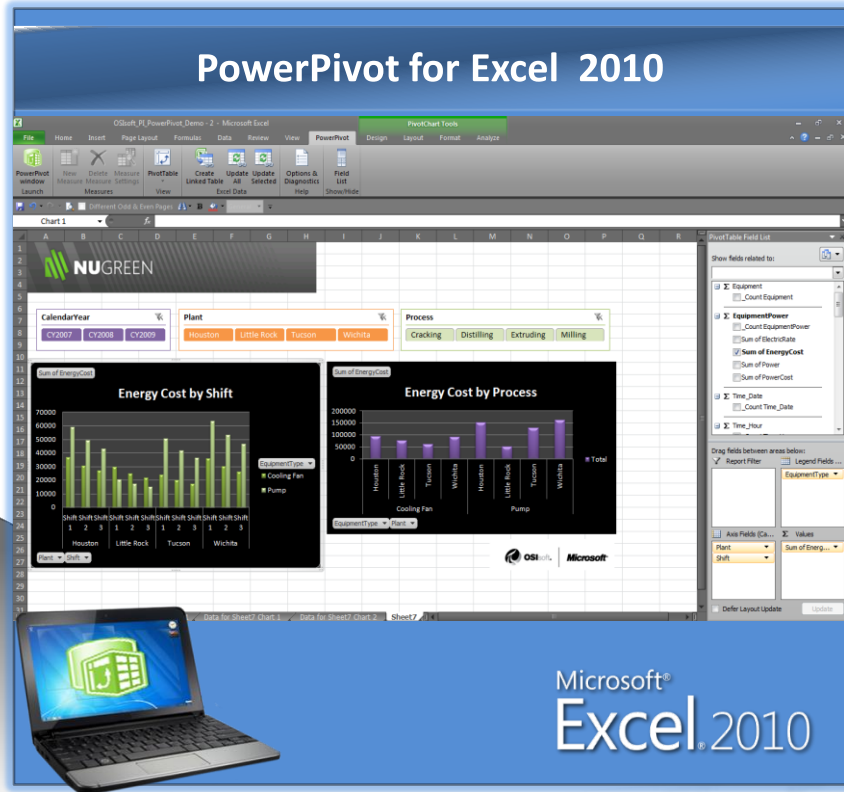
PowerPivot for Excel 2010

OSIsoft_PI_PowerPivot_Demo - 2 - Microsoft Excel

PivotChart Tools

File Home Insert Page Layout Formulas Data Review View PowerPivot Design Layout Format Analyze

PowerPivot window Launch New Measure Delete Measure Measure Settings Measures PivotTable View Create Linked Table Update All Update Selected Excel Data Options & Diagnostics Help Field List Show/Hide

Different Odd & Even Pages

Chart 1

NUGREEN

CalendarYear
CY2007 CY2008 CY2009

Plant
Houston Little Rock Tucson Wichita

Process
Cracking Distilling Extruding Milling

Sum of EnergyCost

Energy Cost by Shift

70000
60000
50000
40000
30000
20000
10000
0

Shift 1 Shift 2 Shift 3 Shift 1 Shift 2 Shift 3 Shift 1 Shift 2 Shift 3 Shift 1 Shift 2 Shift 3
Houston Little Rock Tucson Wichita

EquipmentType
Cooling Fan
Pump

Plant Shift

Sum of EnergyCost

Energy Cost by Process

200000
150000
100000
50000
0

Houston Little Rock Tucson Wichita Houston Little Rock Tucson Wichita
Cooling Fan Pump

Total

EquipmentType Plant

OSIsoft. Microsoft

Data for Sheet7 Chart 1 Data for Sheet7 Chart 2 Sheet7

PivotTable Field List

Show fields related to:

Equipment
_Count Equipment
EquipmentPower
_Count EquipmentPower
Sum of ElectricRate
Sum of EnergyCost
Sum of Power
Sum of PowerCost
Time_Date
_Count Time_Date
Time_Hour

Drag fields between areas below:
Report Filter Legend Fields ...
EquipmentType
Axis Fields (Ca... Values
Plant Sum of Energ...
Shift

Defer Layout Update Update

Microsoft®
Excel 2010